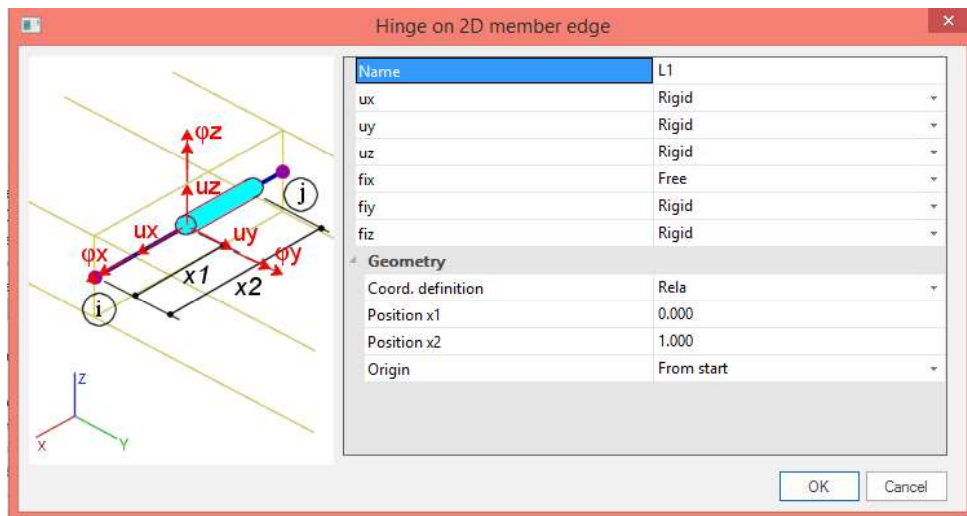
Hinge on 2D member edge

φz
uz
j
ux
uy
φx
φy
x1
x2
i
Z
X
Y

| | |
|---|---|
| Name | L1 |
| ux | Rigid |
| uy | Rigid |
| uz | Rigid |
| fix | Free |
| fiy | Rigid |
| fiz | Rigid |
| Geometry | |
| Coord. definition | Rela |
| Position x1 | 0.000 |
| Position x2 | 1.000 |
| Origin | From start |

OK
Cancel